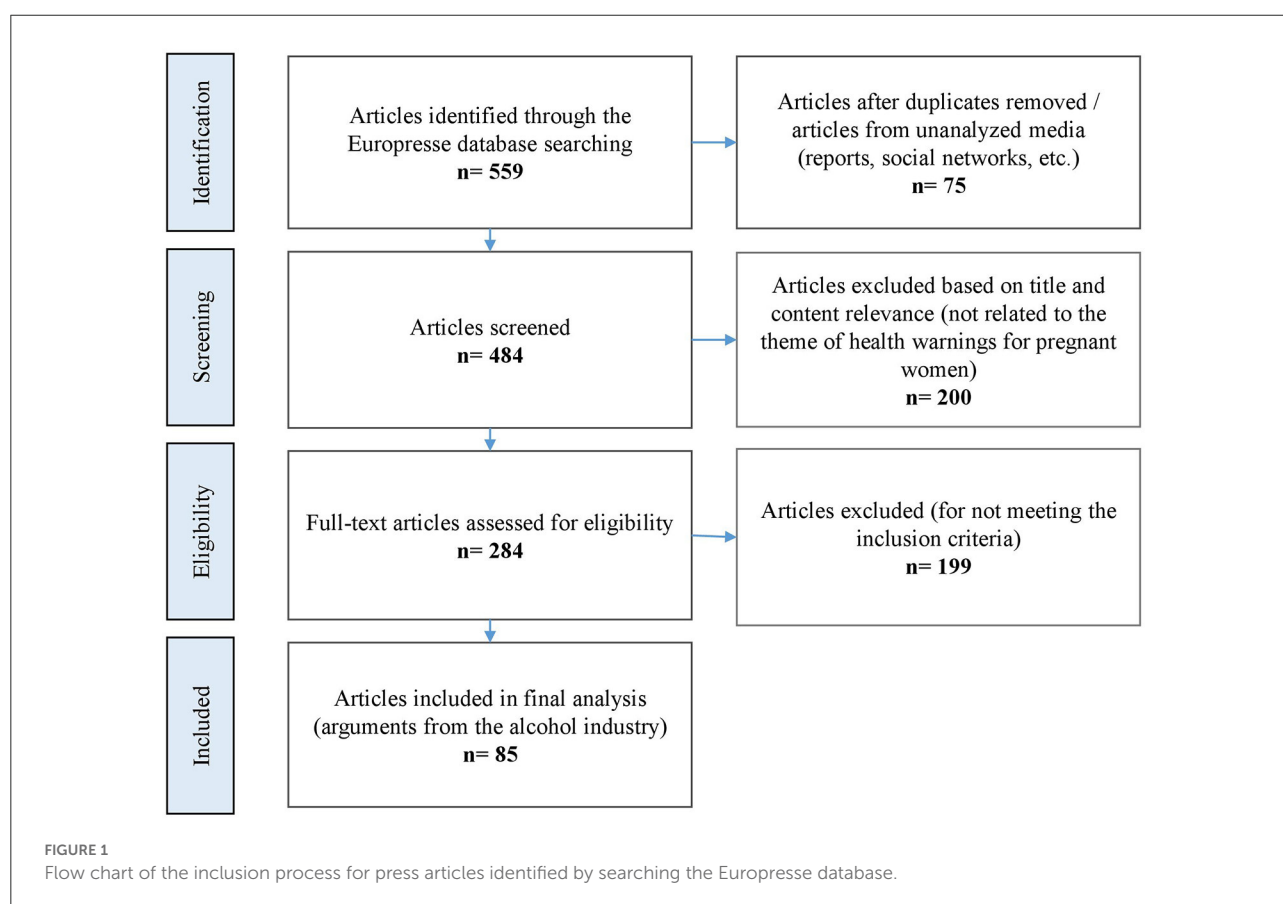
Identification

Articles identified through the Europresse database searching
n= 559

Articles after duplicates removed / articles from unanalyzed media (reports, social networks, etc.)
n= 75

Screening

Articles screened
n= 484

Articles excluded based on title and content relevance (not related to the theme of health warnings for pregnant women)
n= 200

Eligibility

Full-text articles assessed for eligibility
n= 284

Articles excluded (for not meeting the inclusion criteria)
n= 199

Included

Articles included in final analysis (arguments from the alcohol industry)
n= 85

FIGURE 1
Flow chart of the inclusion process for press articles identified by searching the Europresse database.